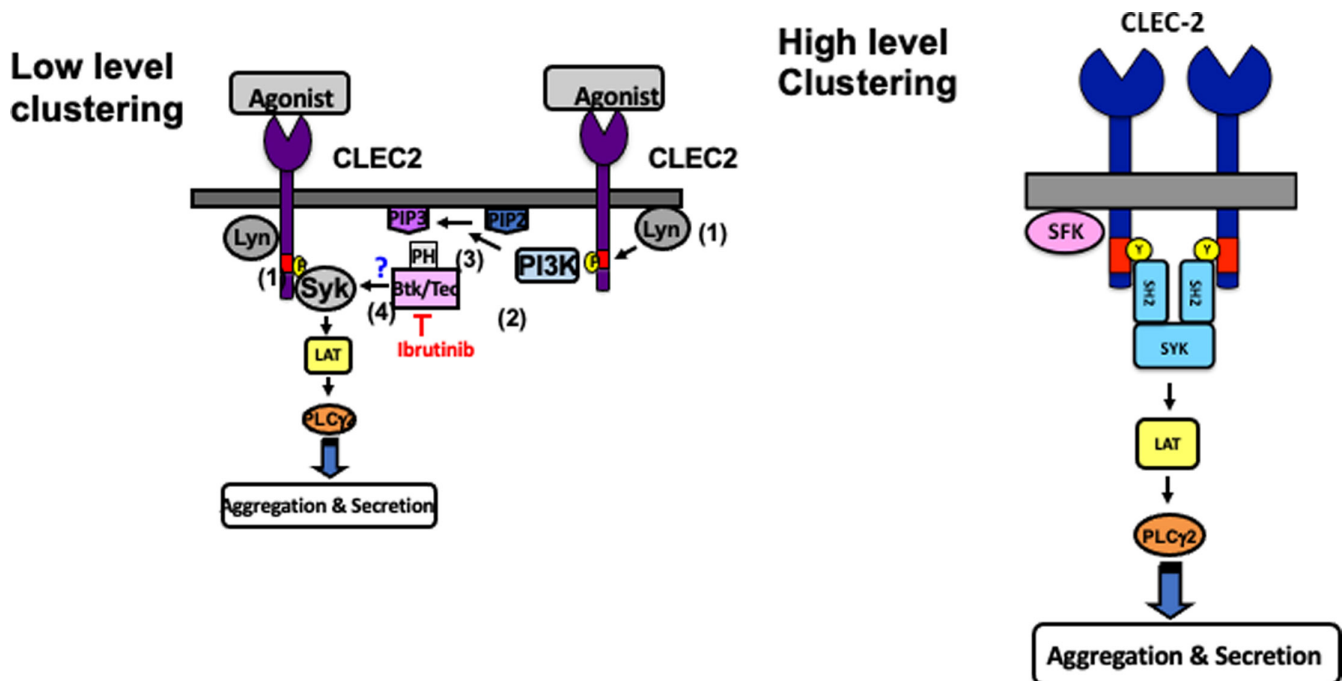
Low level clustering

Agonist

Agonist

CLEC2

CLEC2

PIP3

PIP2

Lyn

Lyn

(1)

P

P

PH

(3)

?

PI3K

(1)

Syk

Btk/Tec

(4)

(2)

Ibrutinib

LAT

PLCγ2

Aggregation & Secretion

High level Clustering

CLEC-2

SFK

Y

Y

SH2

SH2

SYK

LAT

PLCγ2

Aggregation & Secretion